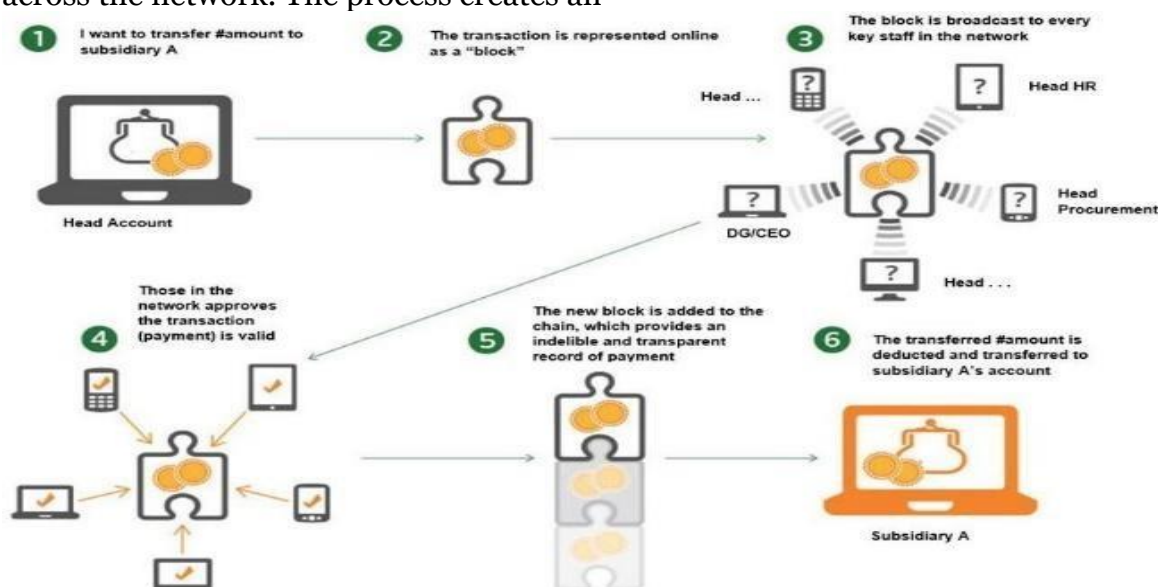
across the network. The process creates an

1 I want to transfer #amount to subsidiary A

Head Account

2 The transaction is represented online as a "block"

3 The block is broadcast to every key staff in the network

Head ...

?

Head HR

?

?

DG/CEO

?

Head Procurement

?

Head . . .

4 Those in the network approves the transaction (payment) is valid

5 The new block is added to the chain, which provides an indelible and transparent record of payment

6 The transferred #amount is deducted and transferred to subsidiary A's account

Subsidiary A